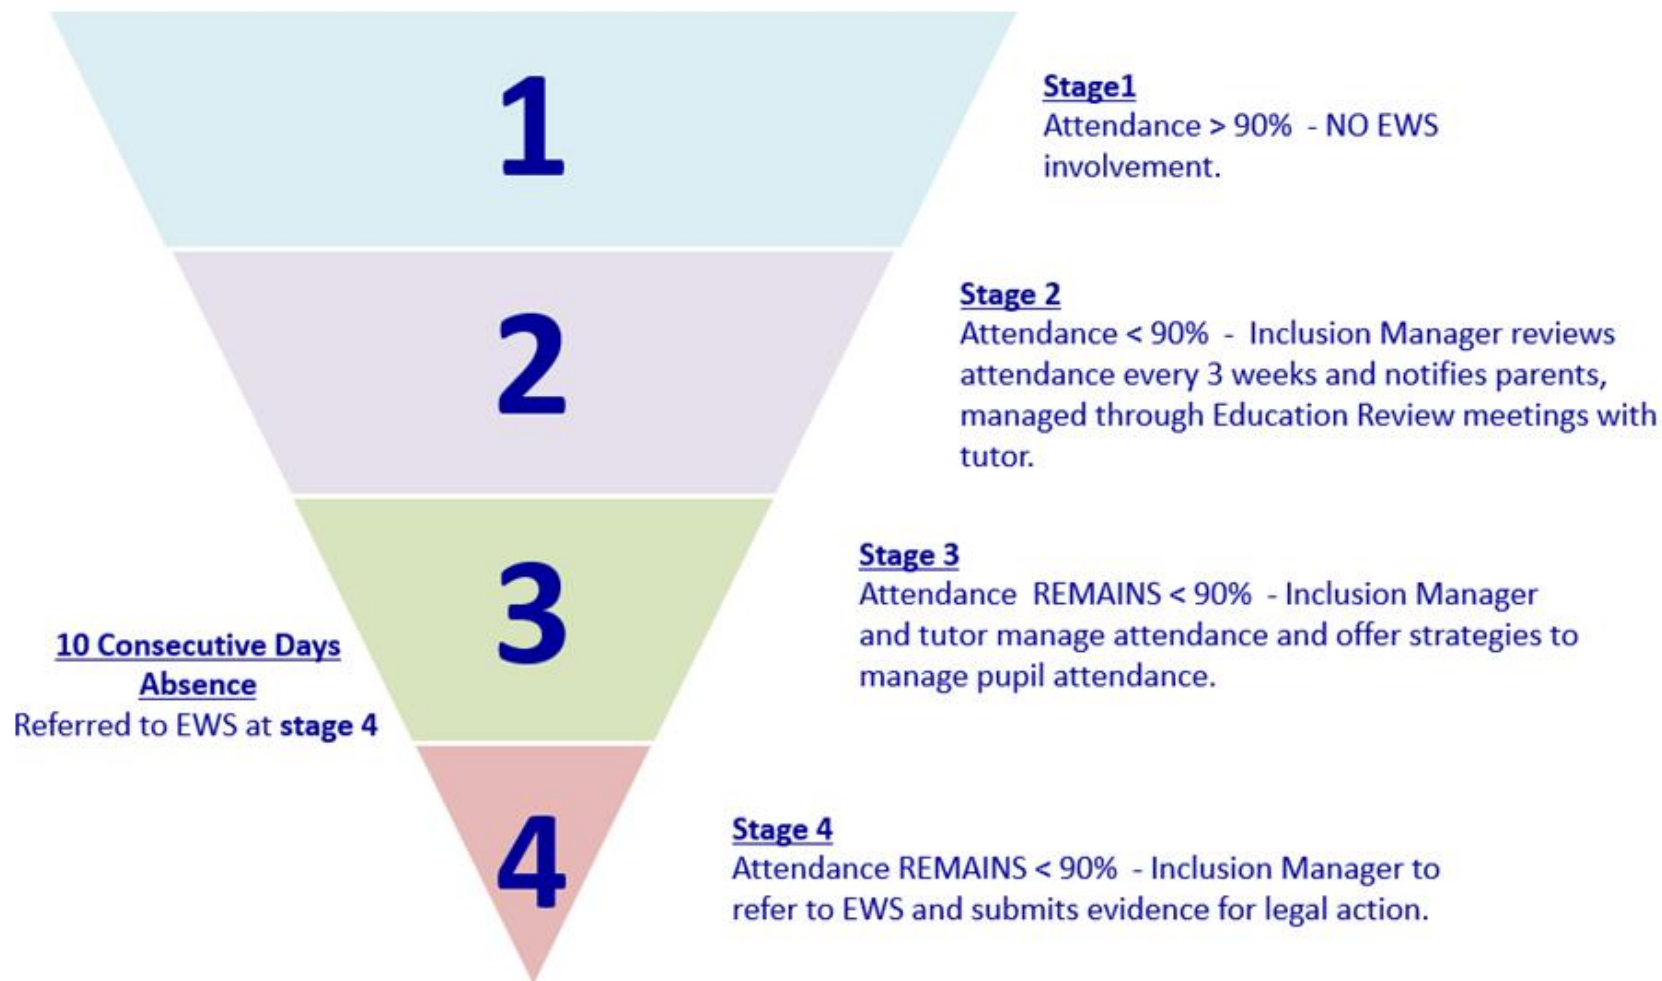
1

Stage1
Attendance > 90% - NO EWS involvement.

2

Stage 2
Attendance < 90% - Inclusion Manager reviews attendance every 3 weeks and notifies parents, managed through Education Review meetings with tutor.

3

10 Consecutive Days Absence
Referred to EWS at **stage 4**

Stage 3
Attendance REMAINS < 90% - Inclusion Manager and tutor manage attendance and offer strategies to manage pupil attendance.

4

Stage 4
Attendance REMAINS < 90% - Inclusion Manager to refer to EWS and submits evidence for legal action.